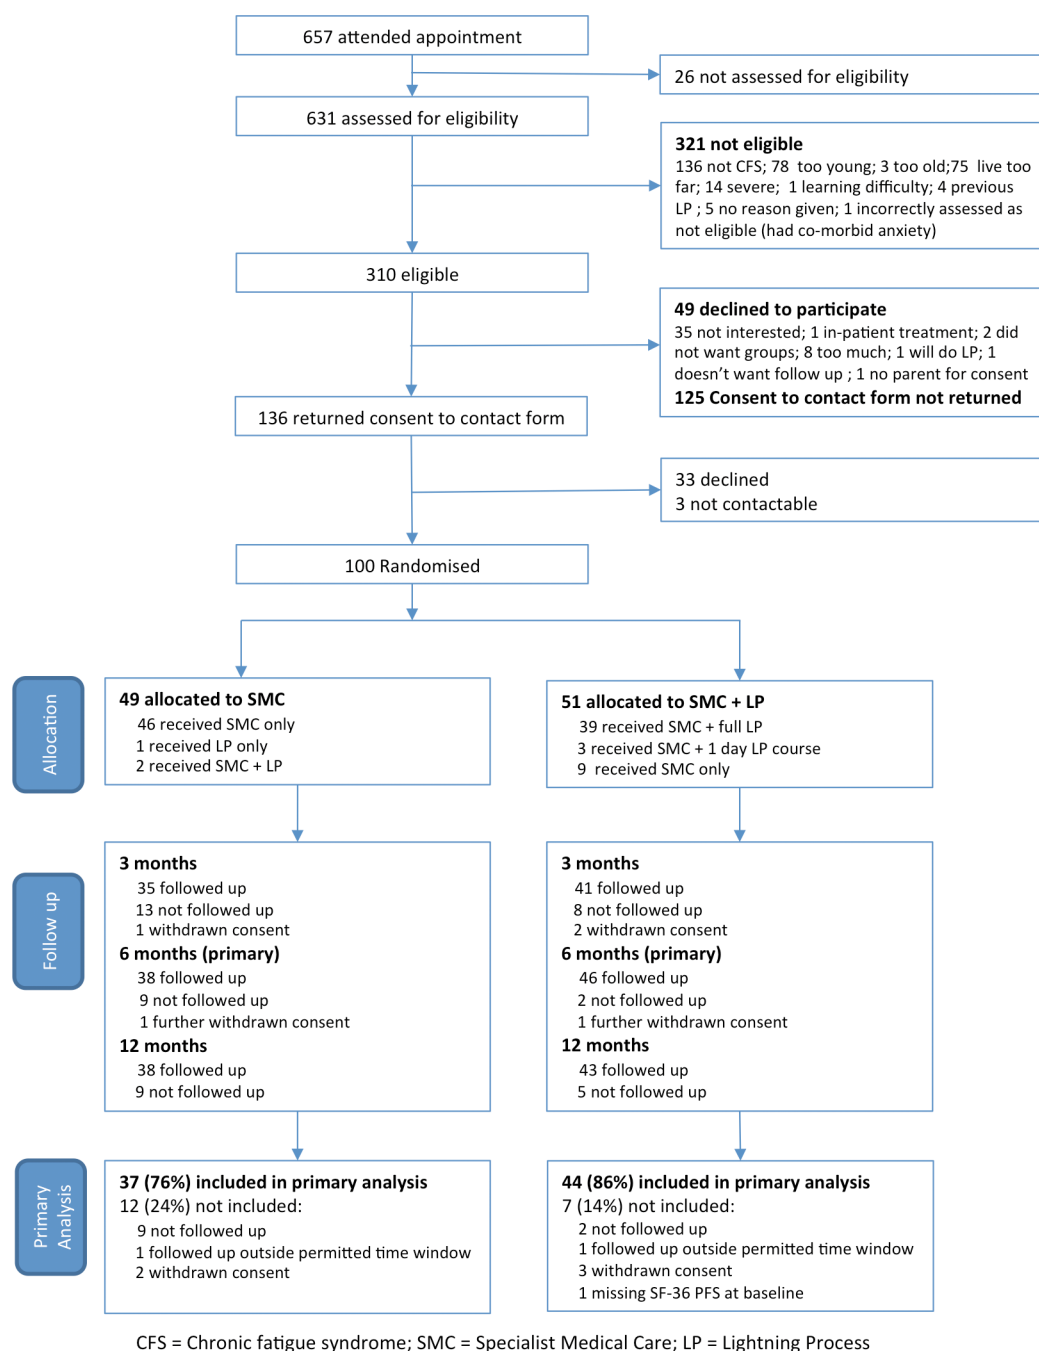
657 attended appointment

26 not assessed for eligibility

631 assessed for eligibility

321 not eligible
136 not CFS; 78 too young; 3 too old;75 live too far; 14 severe; 1 learning difficulty; 4 previous LP ; 5 no reason given; 1 incorrectly assessed as not eligible (had co-morbid anxiety)

310 eligible

49 declined to participate
35 not interested; 1 in-patient treatment; 2 did not want groups; 8 too much; 1 will do LP; 1 doesn't want follow up ; 1 no parent for consent
125 Consent to contact form not returned

136 returned consent to contact form

33 declined
3 not contactable

100 Randomised

Allocation

49 allocated to SMC
46 received SMC only
1 received LP only
2 received SMC + LP

51 allocated to SMC + LP
39 received SMC + full LP
3 received SMC + 1 day LP course
9 received SMC only

Follow up

3 months
35 followed up
13 not followed up
1 withdrawn consent
6 months (primary)
38 followed up
9 not followed up
1 further withdrawn consent
12 months
38 followed up
9 not followed up

3 months
41 followed up
8 not followed up
2 withdrawn consent
6 months (primary)
46 followed up
2 not followed up
1 further withdrawn consent
12 months
43 followed up
5 not followed up

Primary Analysis

37 (76%) included in primary analysis
12 (24%) not included:
9 not followed up
1 followed up outside permitted time window
2 withdrawn consent

44 (86%) included in primary analysis
7 (14%) not included:
2 not followed up
1 followed up outside permitted time window
3 withdrawn consent
1 missing SF-36 PFS at baseline

CFS = Chronic fatigue syndrome; SMC = Specialist Medical Care; LP = Lightning Process